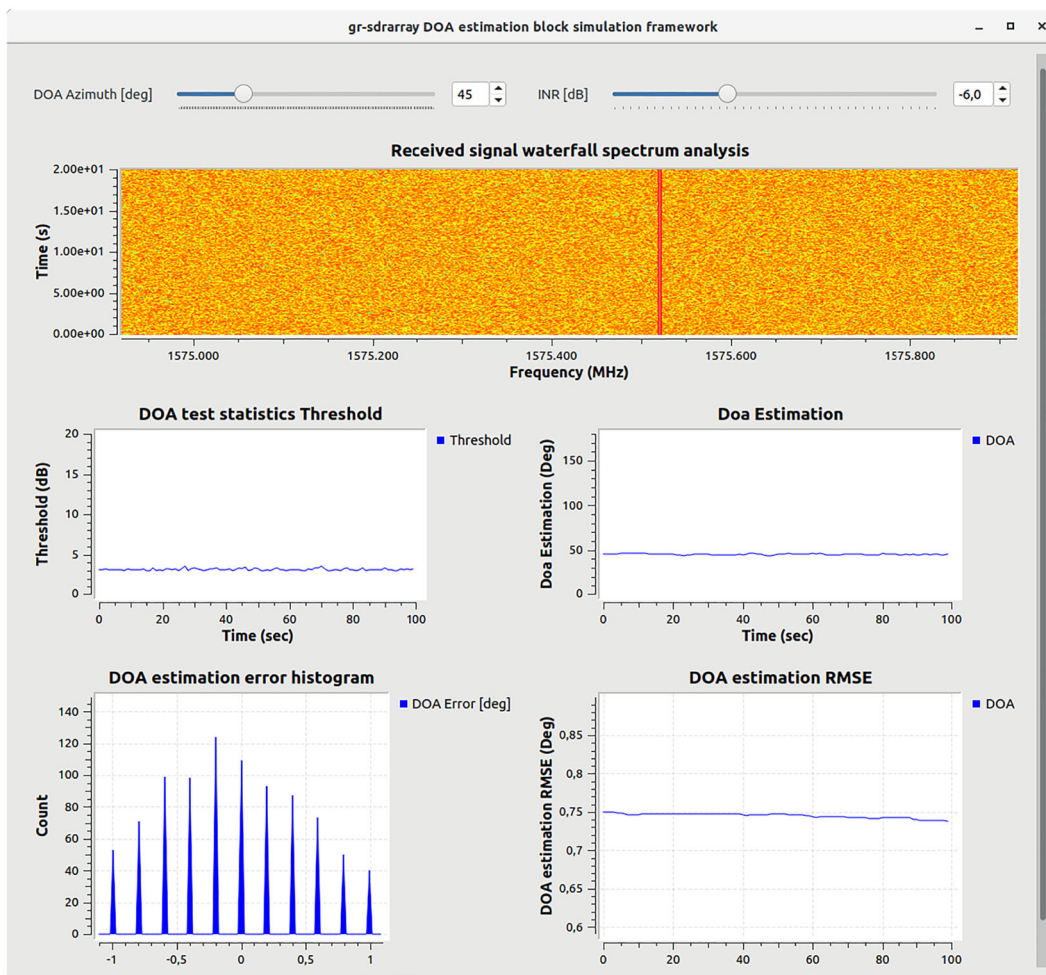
gr-sdrarray DOA estimation block simulation framework

DOA Azimuth [deg] 45 INR [dB] -6,0

Received signal waterfall spectrum analysis

Time (s)
2.00e+01
1.50e+01
1.00e+01
5.00e+00
0.00e+00
1575.000 1575.200 1575.400 1575.600 1575.800
Frequency (MHz)

DOA test statistics Threshold
Threshold
Threshold (dB)
20 15 10 5 0
0 20 40 60 80 100
Time (sec)

Doa Estimation
DOA
Doa Estimation (Deg)
150 100 50 0
0 20 40 60 80 100
Time (sec)

DOA estimation error histogram
DOA Error [deg]
Count
140 120 100 80 60 40 20 0
-1 -0,5 0 0,5 1

DOA estimation RMSE
DOA
DOA estimation RMSE (Deg)
0,85 0,8 0,75 0,7 0,65 0,6
0 20 40 60 80 100